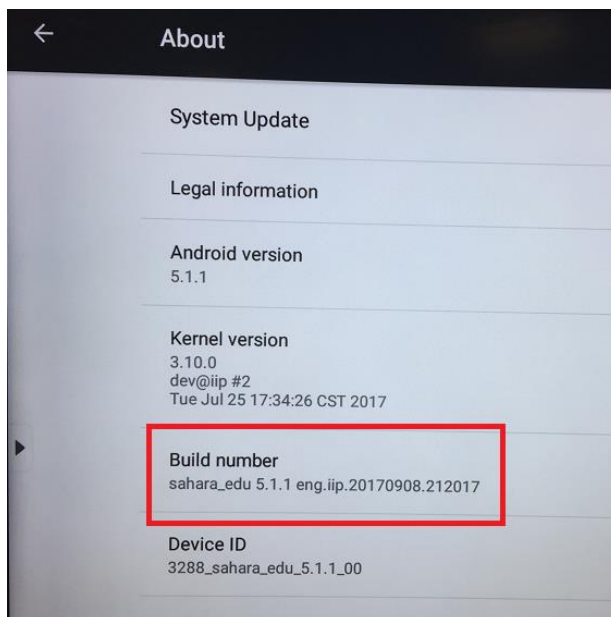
About

System Update

Legal information

Android version
5.1.1

Kernel version
3.10.0
dev@iip #2
Tue Jul 25 17:34:26 CST 2017

Build number
sahara_edu 5.1.1 eng.iip.20170908.212017

Device ID
3288_sahara_edu_5.1.1_00